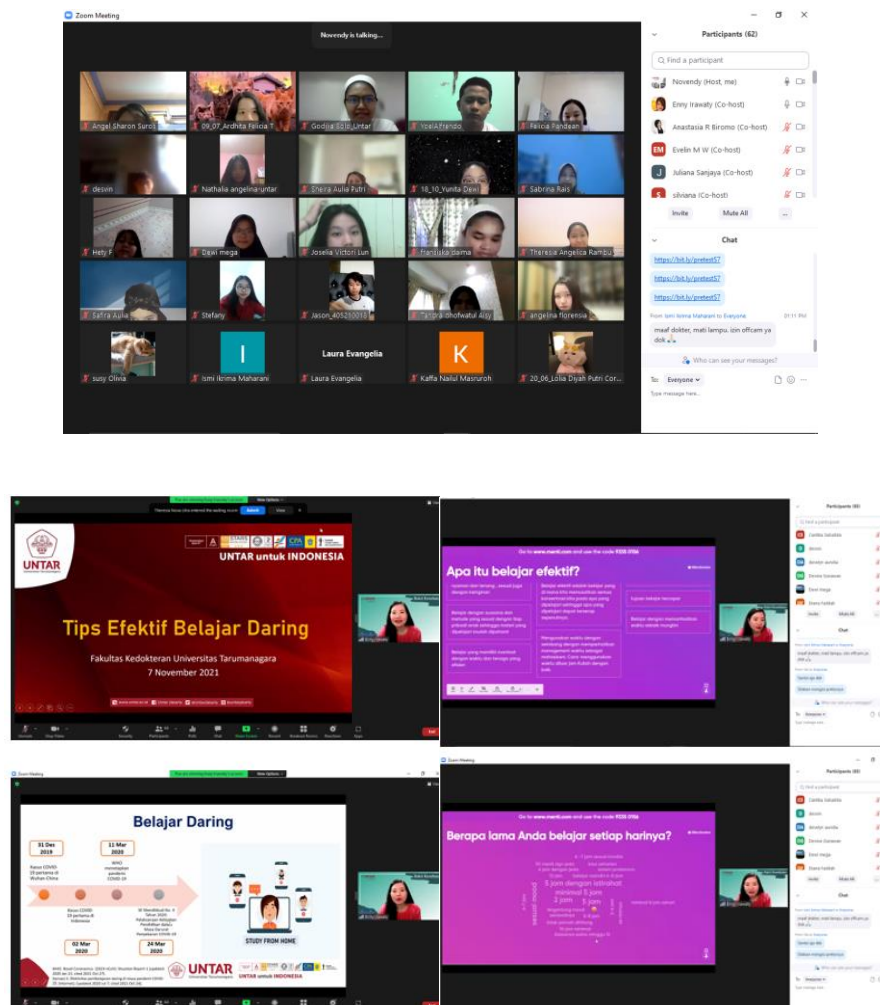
Zoom Meeting

Novendy is talking...

Angel Sharon Suroj
09_07_Ardhita Felicia T
Godiva Solo_Untar
Yoel A Prando
Felicia Pandean
desvin
Nathalia angelina-untar
Sheira Aulia Putri
18_10_Yunita Dewi
Sabrina Rais
Hety F
Dewi mega
Josella Victori Lun
Hanisska daima
Therasia Angelica Rampu
Safira Aulia
Stefany
Jason_405210010
Tasyra Bhofwatul Aisy
angelina florensia
susy Olivia
I
Ismi Ikrima Maharani
Laura Evangelia
Laura Evangelia
K
Kaffa Nailul Masruroh
20_06_Lolia Diyah Putri Cor...

Participants (62)
Find a participant
Novendy (Host, me)
Enny Irawaty (Co-host)
Anastasia R Biromo (Co-host)
EM
Evelin M W (Co-host)
J
Juliana Sanjaya (Co-host)
S
silviana (Co-host)
Invite
Mute All
...

Chat
https://bit.ly/pretest57
https://bit.ly/pretest57
https://bit.ly/pretest57
From Ismi Ikrima Maharani to Everyone 01:11 PM
maaf dokter, mati lampu, izin offcam ya dok
Who can see your messages?
To: Everyone
Type message here...

UNTAR
UNTAR untuk INDONESIA
Tips Efektif Belajar Daring
Fakultas Kedokteran Universitas Tarumanagara
7 November 2021

Go to www.menti.com and use the code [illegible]
Apa itu belajar efektif?
Mentimeter

Belajar Daring
31 Dec 2019
11 Mar 2020
02 Mar 2020
24 Mar 2020
STUDY FROM HOME
UNTAR
UNTAR untuk INDONESIA

Zoom Meeting
Go to www.menti.com and use the code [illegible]
Berapa lama Anda belajar setiap harinya?
5 jam
3 jam dengan istirahat
minimal 5 jam
2 jam
3 jam
5 jam

Participants (60)
Chat